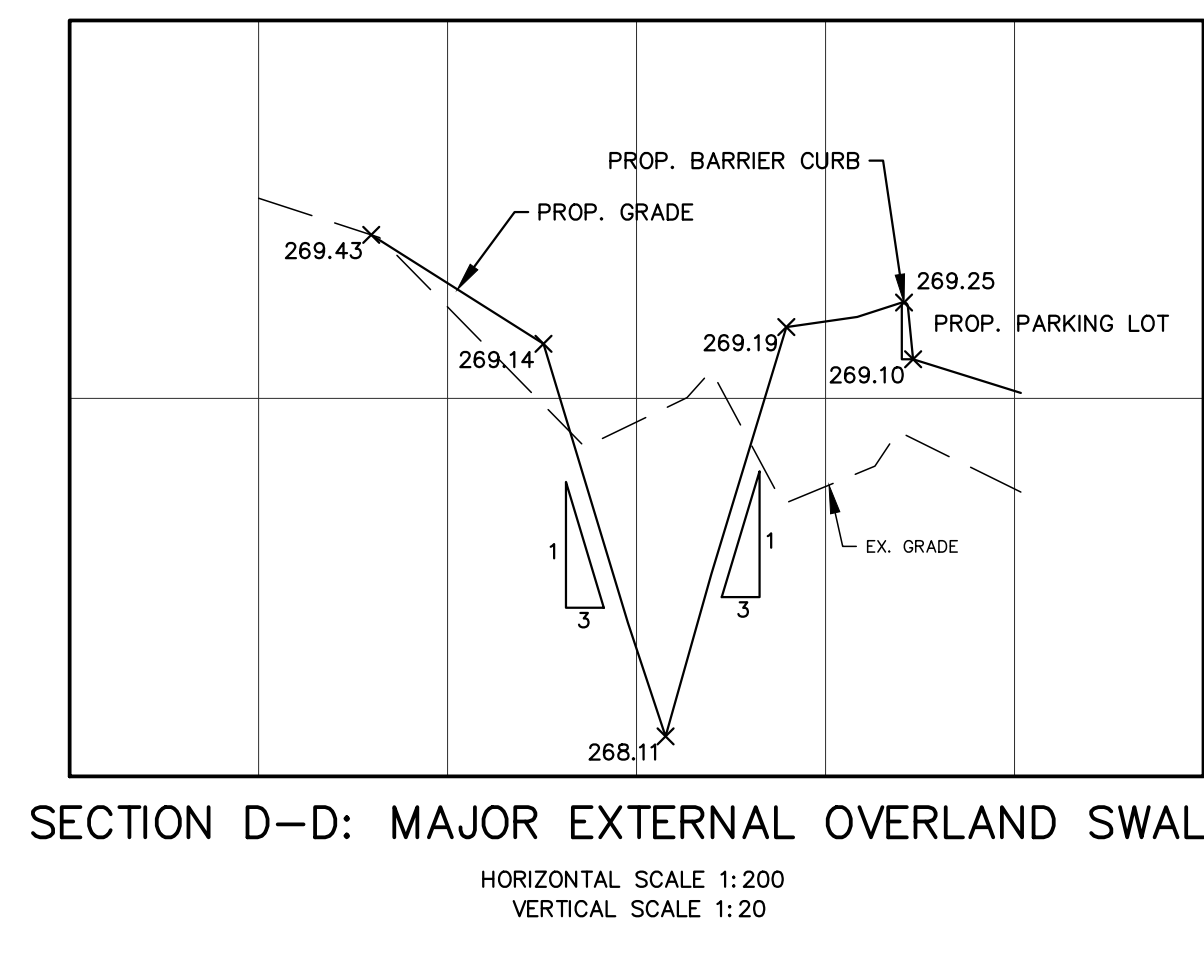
PROP. BARRIER CURB

PROP. GRADE

269.43

269.25

PROP. PARKING LOT

269.14

269.19

269.10

1

1

3

3

EX. GRADE

268.11

SECTION D–D: MAJOR EXTERNAL OVERLAND SWAL

HORIZONTAL SCALE 1:200
VERTICAL SCALE 1:20